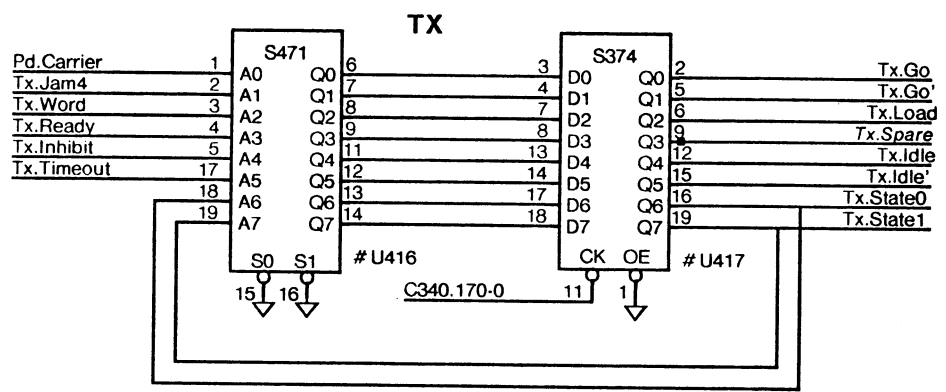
TX

Pd.Carrier
Tx.Jam4
Tx.Word
Tx.Ready
Tx.Inhibit
Tx.Timeout

1 A0
2 A1
3 A2
4 A3
5 A4
17 A5
18 A6
19 A7

S471

Q0 6
Q1 7
Q2 8
Q3 9
Q4 11
Q5 12
Q6 13
Q7 14

S0 S1
15 16

# U416

S374

3 D0
4 D1
7 D2
8 D3
13 D4
14 D5
17 D6
18 D7

CK OE
11 1

C340.170-0

# U417

Q0 2
Q1 5
Q2 6
Q3 9
Q4 12
Q5 15
Q6 16
Q7 19

Tx.Go
Tx.Go'
Tx.Load
Tx.Spare
Tx.Idle
Tx.Idle'
Tx.State0
Tx.State1